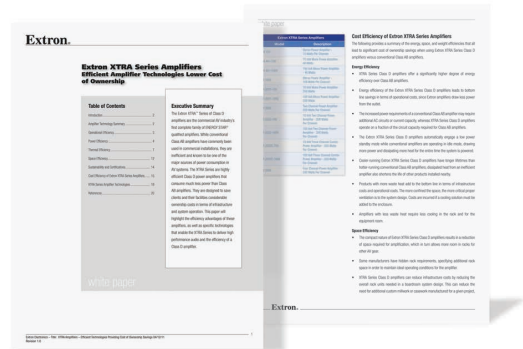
Extron.

Extron XTRA Series Amplifiers
Efficient Amplifier Technologies Lower Cost of Ownership

Table of Contents

Introduction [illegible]
Amplifier Technology Summary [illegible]
Operational Efficiency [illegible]
Power Efficiency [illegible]
Thermal Efficiency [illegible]
Space Efficiency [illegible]
Sustainability and Certifications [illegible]
Cost Efficiency of Extron XTRA Series Amplifiers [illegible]
XTRA Series Amplifier Technologies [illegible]
References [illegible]

Executive Summary

The Extron XTRA™ Series of Class D amplifiers are the commercial AV industry's first complete family of ENERGY STAR® qualified amplifiers. While conventional Class AB amplifiers have commonly been used in commercial installations, they are inefficient and known to be one of the major sources of power consumption in AV systems. The XTRA Series are highly efficient Class D power amplifiers that consume much less power than Class AB amplifiers. They are designed to save clients and their facilities considerable ownership costs in terms of infrastructure and system operation. This paper will highlight the efficiency advantages of these amplifiers, as well as specific technologies that enable the XTRA Series to deliver high performance audio and the efficiency of a Class D amplifier.

white paper

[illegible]

Extron XTRA Series Amplifiers

| Model | Description |
|---|---|
| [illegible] | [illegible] |

Cost Efficiency of Extron XTRA Series Amplifiers

The following provides a summary of the energy, space, and weight efficiencies that all lead to significant cost of ownership savings when using Extron XTRA Series Class D amplifiers versus conventional Class AB amplifiers.

Energy Efficiency

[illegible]

Space Efficiency

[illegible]

Extron.